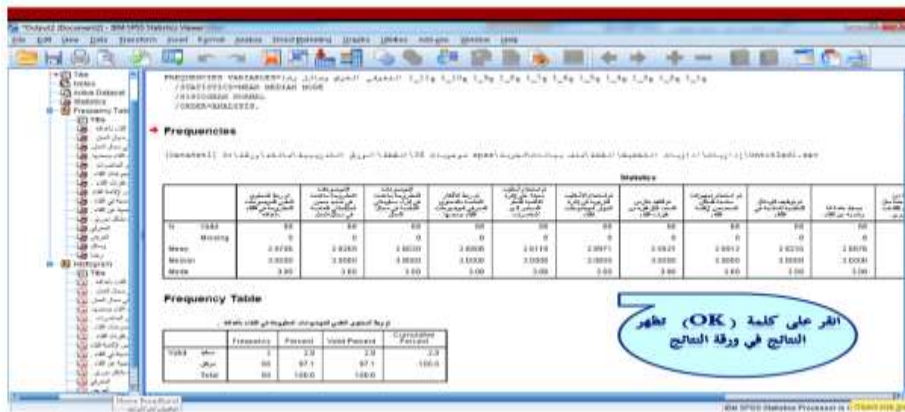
*Output2 [Document2] - IBM SPSS Statistics Viewer

File Edit View Data Transform Insert Format Analyze Direct Marketing Graphs Utilities Add-ons Window Help

FREQUENCIES VARIABLES=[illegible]
/STATISTICS=MEAN MEDIAN MODE
/HISTOGRAM NORMAL
/ORDER=ANALYSIS.

Frequencies

[DataSet1] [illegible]

Statistics

| | | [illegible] | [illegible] | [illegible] | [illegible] | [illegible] | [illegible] | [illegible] | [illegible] | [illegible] |
|---|---|---|---|---|---|---|---|---|---|---|
| N | Valid | 58 | 58 | 58 | 58 | 58 | 58 | 58 | 58 | 58 |
| | Missing | 0 | 0 | 0 | 0 | 0 | 0 | 0 | 0 | 0 |
| Mean | | 2.9795 | 2.8265 | 2.6030 | 2.8908 | 2.6119 | 2.8971 | 2.9525 | 2.6912 | 2.8235 |
| Median | | 3.0000 | 3.0000 | 3.0000 | 3.0000 | 3.0000 | 3.0000 | 3.0000 | 3.0000 | 3.0000 |
| Mode | | 3.00 | 3.00 | 3.00 | 3.00 | 3.00 | 3.00 | 3.00 | 3.00 | 3.00 |

Frequency Table

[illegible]

| | | Frequency | Percent | Valid Percent | Cumulative Percent |
|---|---|---|---|---|---|
| Valid | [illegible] | 1 | 2.9 | 2.9 | 2.9 |
| | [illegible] | 55 | 97.1 | 97.1 | 100.0 |
| | Total | 58 | 100.0 | 100.0 | |

انقر على كلمة ( OK ) تظهر النتائج في ورقة النتائج

IBM SPSS Statistics Processor is ready